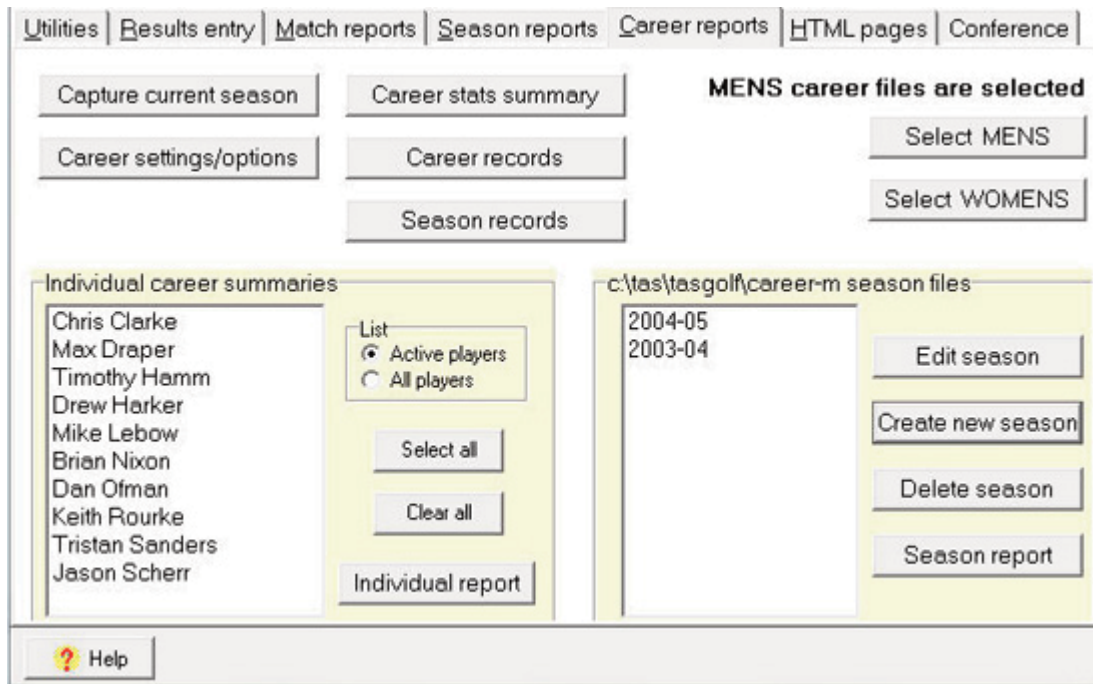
Utilities | Results entry | Match reports | Season reports | Career reports | HTML pages | Conference

Capture current season
Career stats summary
MENS career files are selected
Select MENS
Career settings/options
Career records
Select WOMENS
Season records

Individual career summaries
Chris Clarke
Max Draper
Timothy Hamm
Drew Harker
Mike Lebow
Brian Nixon
Dan Ofman
Keith Rourke
Tristan Sanders
Jason Scherr

List
Active players
All players

Select all
Clear all
Individual report

c:\tas\tasgolf\career-m season files
2004-05
2003-04

Edit season
Create new season
Delete season
Season report

Help